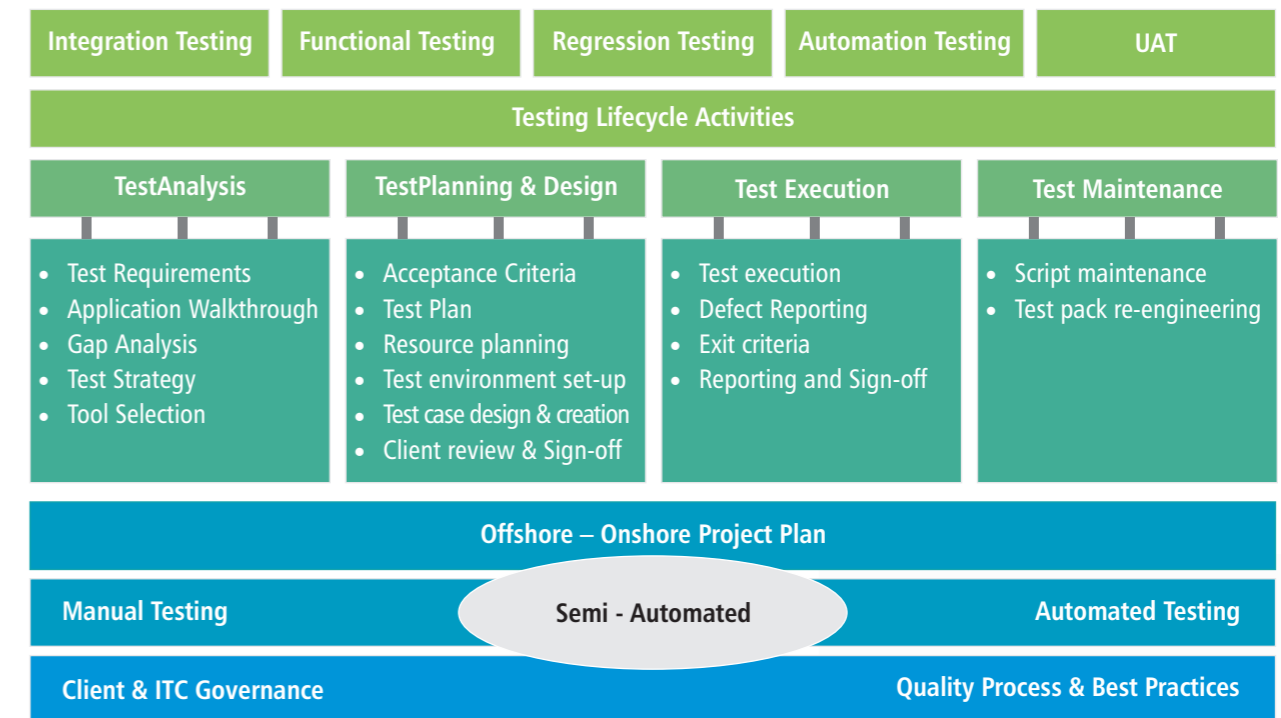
Integration Testing
Functional Testing
Regression Testing
Automation Testing
UAT

Testing Lifecycle Activities

TestAnalysis
- Test Requirements
- Application Walkthrough
- Gap Analysis
- Test Strategy
- Tool Selection

TestPlanning & Design
- Acceptance Criteria
- Test Plan
- Resource planning
- Test environment set-up
- Test case design & creation
- Client review & Sign-off

Test Execution
- Test execution
- Defect Reporting
- Exit criteria
- Reporting and Sign-off

Test Maintenance
- Script maintenance
- Test pack re-engineering

Offshore – Onshore Project Plan

Manual Testing
Semi - Automated
Automated Testing

Client & ITC Governance
Quality Process & Best Practices